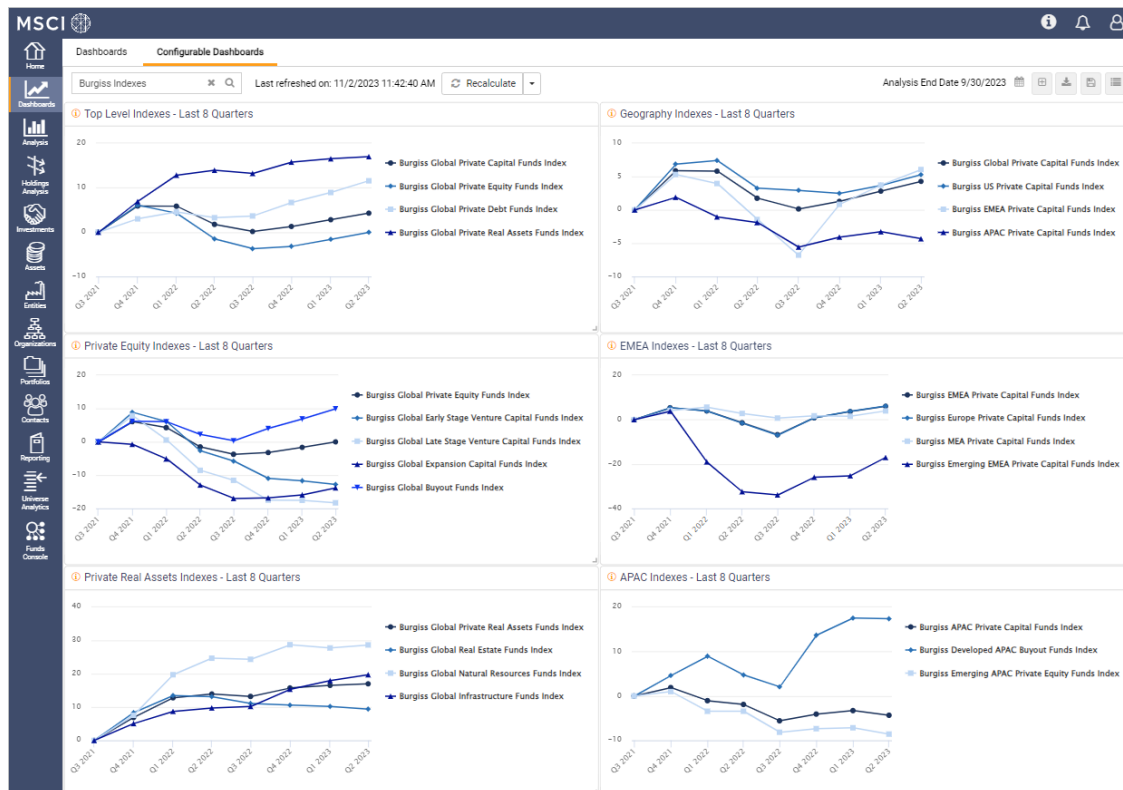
MSCI

Home
Dashboards
Analysis
Holdings Analysis
Investments
Assets
Entities
Organizations
Portfolios
Contacts
Reporting
Universe Analytics
Funds Console

Dashboards Configurable Dashboards

Burgiss Indexes
Last refreshed on: 11/2/2023 11:42:40 AM
Recalculate
Analysis End Date 9/30/2023

Top Level Indexes - Last 8 Quarters
20
10
0
-10
Q3 2021 Q4 2021 Q1 2022 Q2 2022 Q3 2022 Q4 2022 Q1 2023 Q2 2023
Burgiss Global Private Capital Funds Index
Burgiss Global Private Equity Funds Index
Burgiss Global Private Debt Funds Index
Burgiss Global Private Real Assets Funds Index

Geography Indexes - Last 8 Quarters
10
5
0
-5
-10
Q3 2021 Q4 2021 Q1 2022 Q2 2022 Q3 2022 Q4 2022 Q1 2023 Q2 2023
Burgiss Global Private Capital Funds Index
Burgiss US Private Capital Funds Index
Burgiss EMEA Private Capital Funds Index
Burgiss APAC Private Capital Funds Index

Private Equity Indexes - Last 8 Quarters
20
10
0
-10
-20
Q3 2021 Q4 2021 Q1 2022 Q2 2022 Q3 2022 Q4 2022 Q1 2023 Q2 2023
Burgiss Global Private Equity Funds Index
Burgiss Global Early Stage Venture Capital Funds Index
Burgiss Global Late Stage Venture Capital Funds Index
Burgiss Global Expansion Capital Funds Index
Burgiss Global Buyout Funds Index

EMEA Indexes - Last 8 Quarters
20
0
-20
-40
Q3 2021 Q4 2021 Q1 2022 Q2 2022 Q3 2022 Q4 2022 Q1 2023 Q2 2023
Burgiss EMEA Private Capital Funds Index
Burgiss Europe Private Capital Funds Index
Burgiss MEA Private Capital Funds Index
Burgiss Emerging EMEA Private Capital Funds Index

Private Real Assets Indexes - Last 8 Quarters
40
30
20
10
0
Q3 2021 Q4 2021 Q1 2022 Q2 2022 Q3 2022 Q4 2022 Q1 2023 Q2 2023
Burgiss Global Private Real Assets Funds Index
Burgiss Global Real Estate Funds Index
Burgiss Global Natural Resources Funds Index
Burgiss Global Infrastructure Funds Index

APAC Indexes - Last 8 Quarters
20
10
0
-10
Q3 2021 Q4 2021 Q1 2022 Q2 2022 Q3 2022 Q4 2022 Q1 2023 Q2 2023
Burgiss APAC Private Capital Funds Index
Burgiss Developed APAC Buyout Funds Index
Burgiss Emerging APAC Private Equity Funds Index